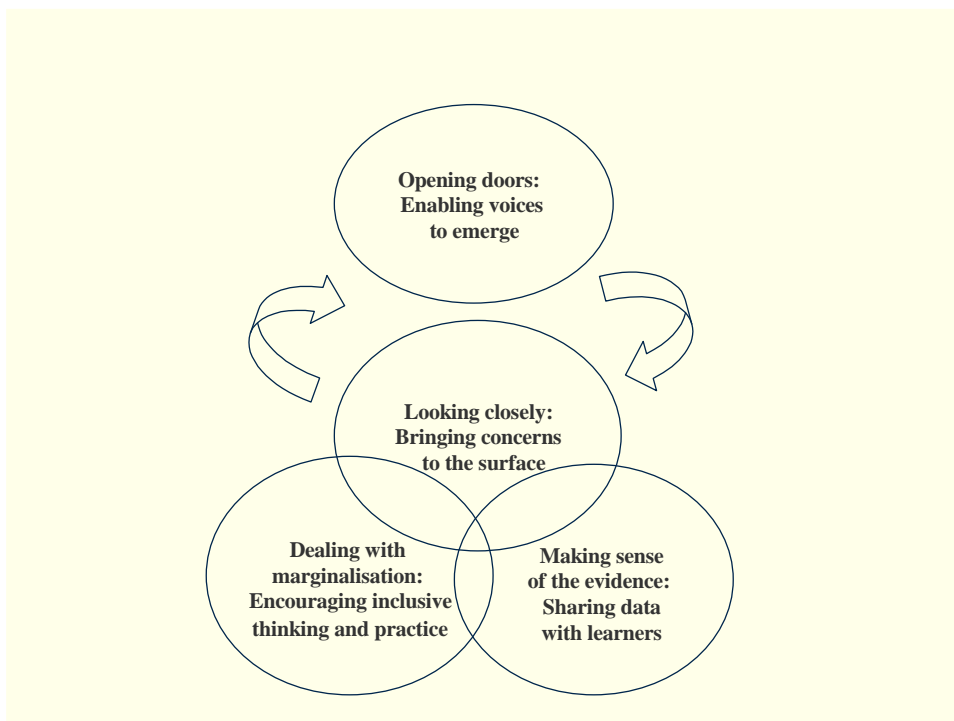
Opening doors: Enabling voices to emerge

Looking closely: Bringing concerns to the surface

Dealing with marginalisation: Encouraging inclusive thinking and practice

Making sense of the evidence: Sharing data with learners